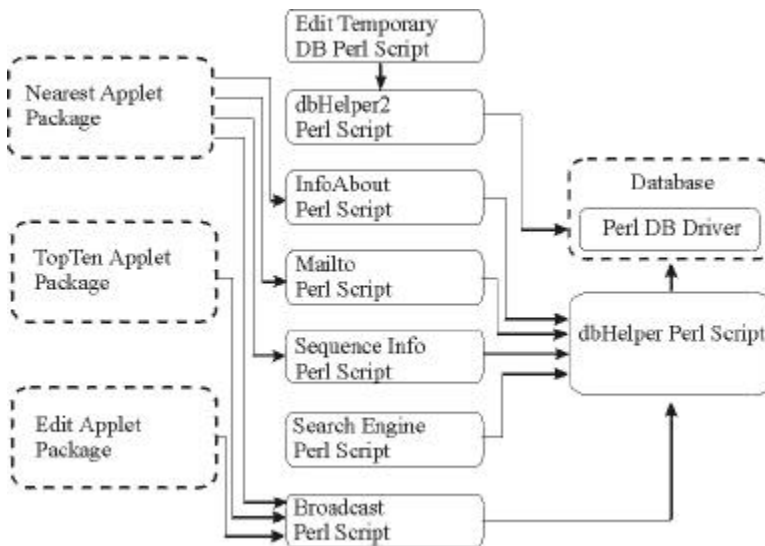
Edit Temporary DB Perl Script

Nearest Applet Package

dbHelper2 Perl Script

Database

Perl DB Driver

InfoAbout Perl Script

TopTen Applet Package

Mailto Perl Script

dbHelper Perl Script

Sequence Info Perl Script

Search Engine Perl Script

Edit Applet Package

Broadcast Perl Script